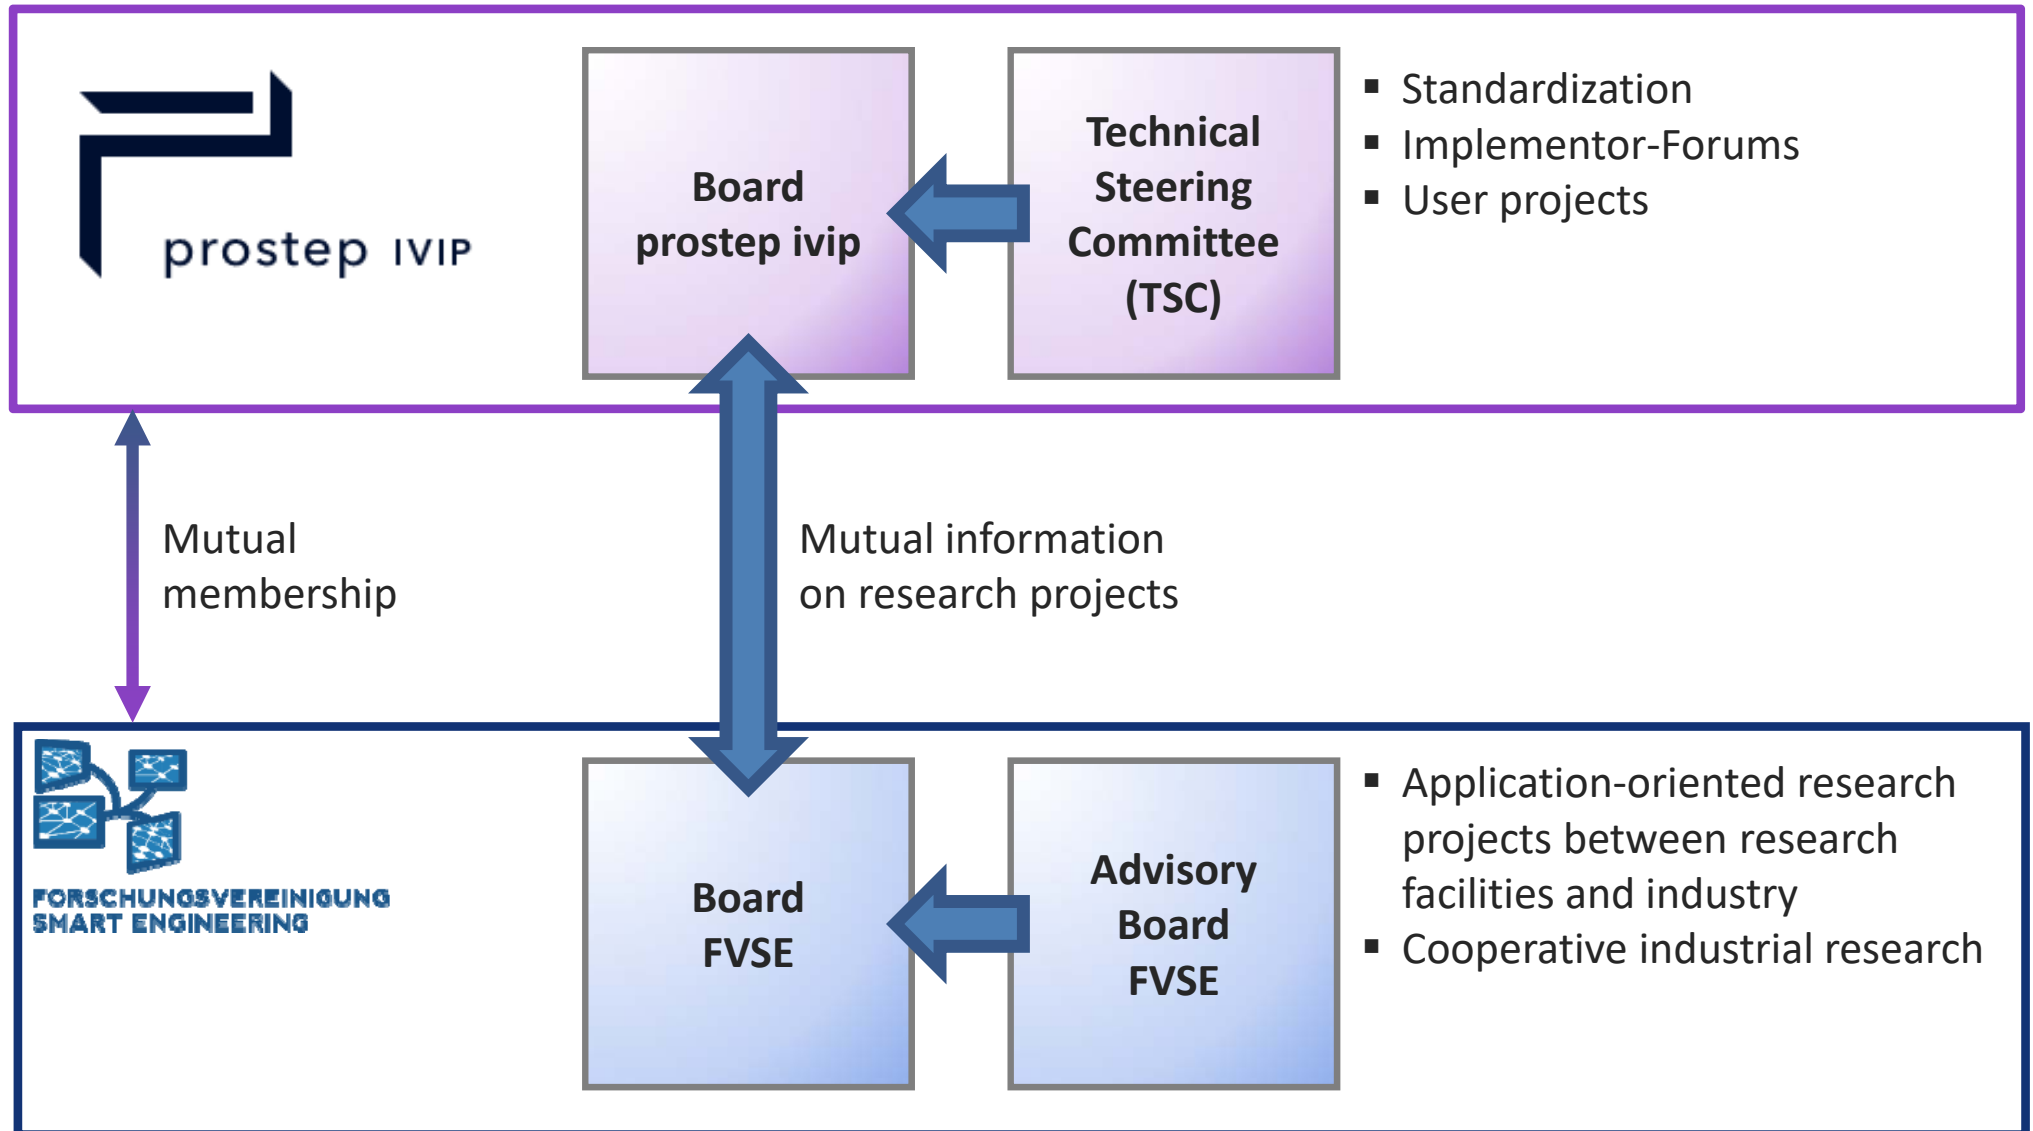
prostep IVIP

Board prostep ivip

Technical Steering Committee (TSC)

▪ Standardization
▪ Implementor-Forums
▪ User projects

Mutual membership

Mutual information on research projects

FORSCHUNGSVEREINIGUNG SMART ENGINEERING

Board FVSE

Advisory Board FVSE

▪ Application-oriented research projects between research facilities and industry
▪ Cooperative industrial research